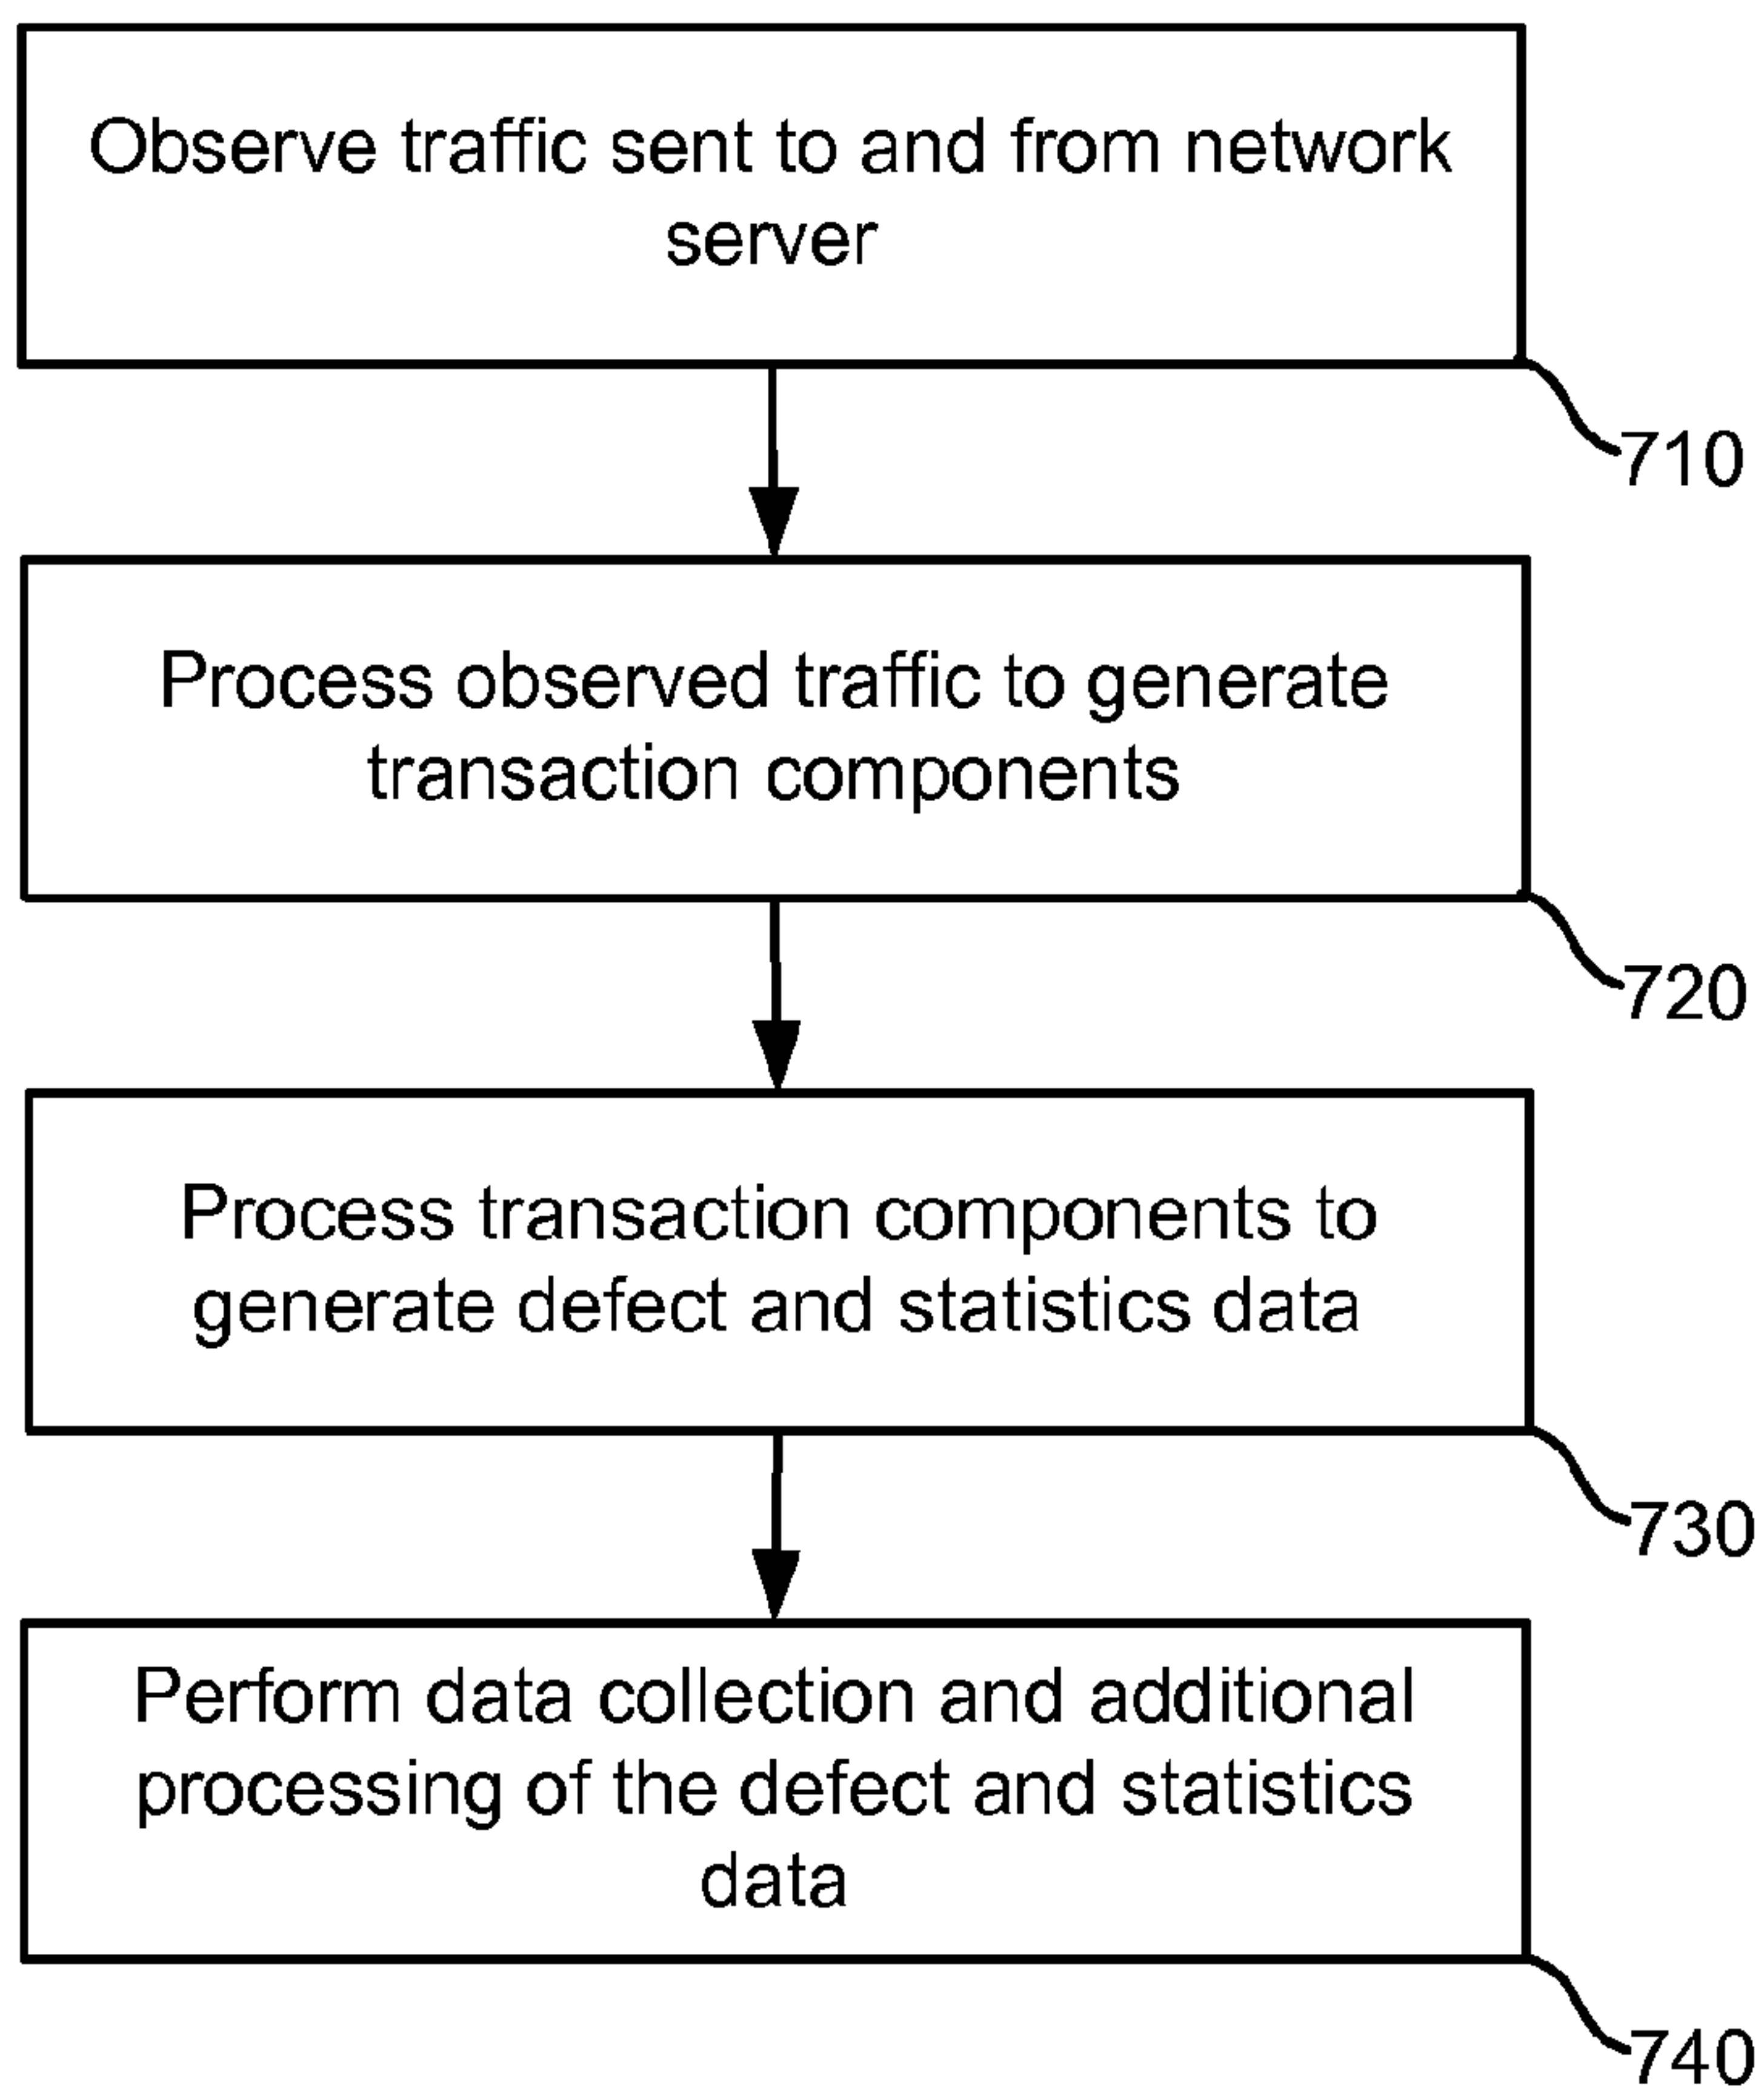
Observe traffic sent to and from network server

710

Process observed traffic to generate transaction components

720

Process transaction components to generate defect and statistics data

730

Perform data collection and additional processing of the defect and statistics data

740